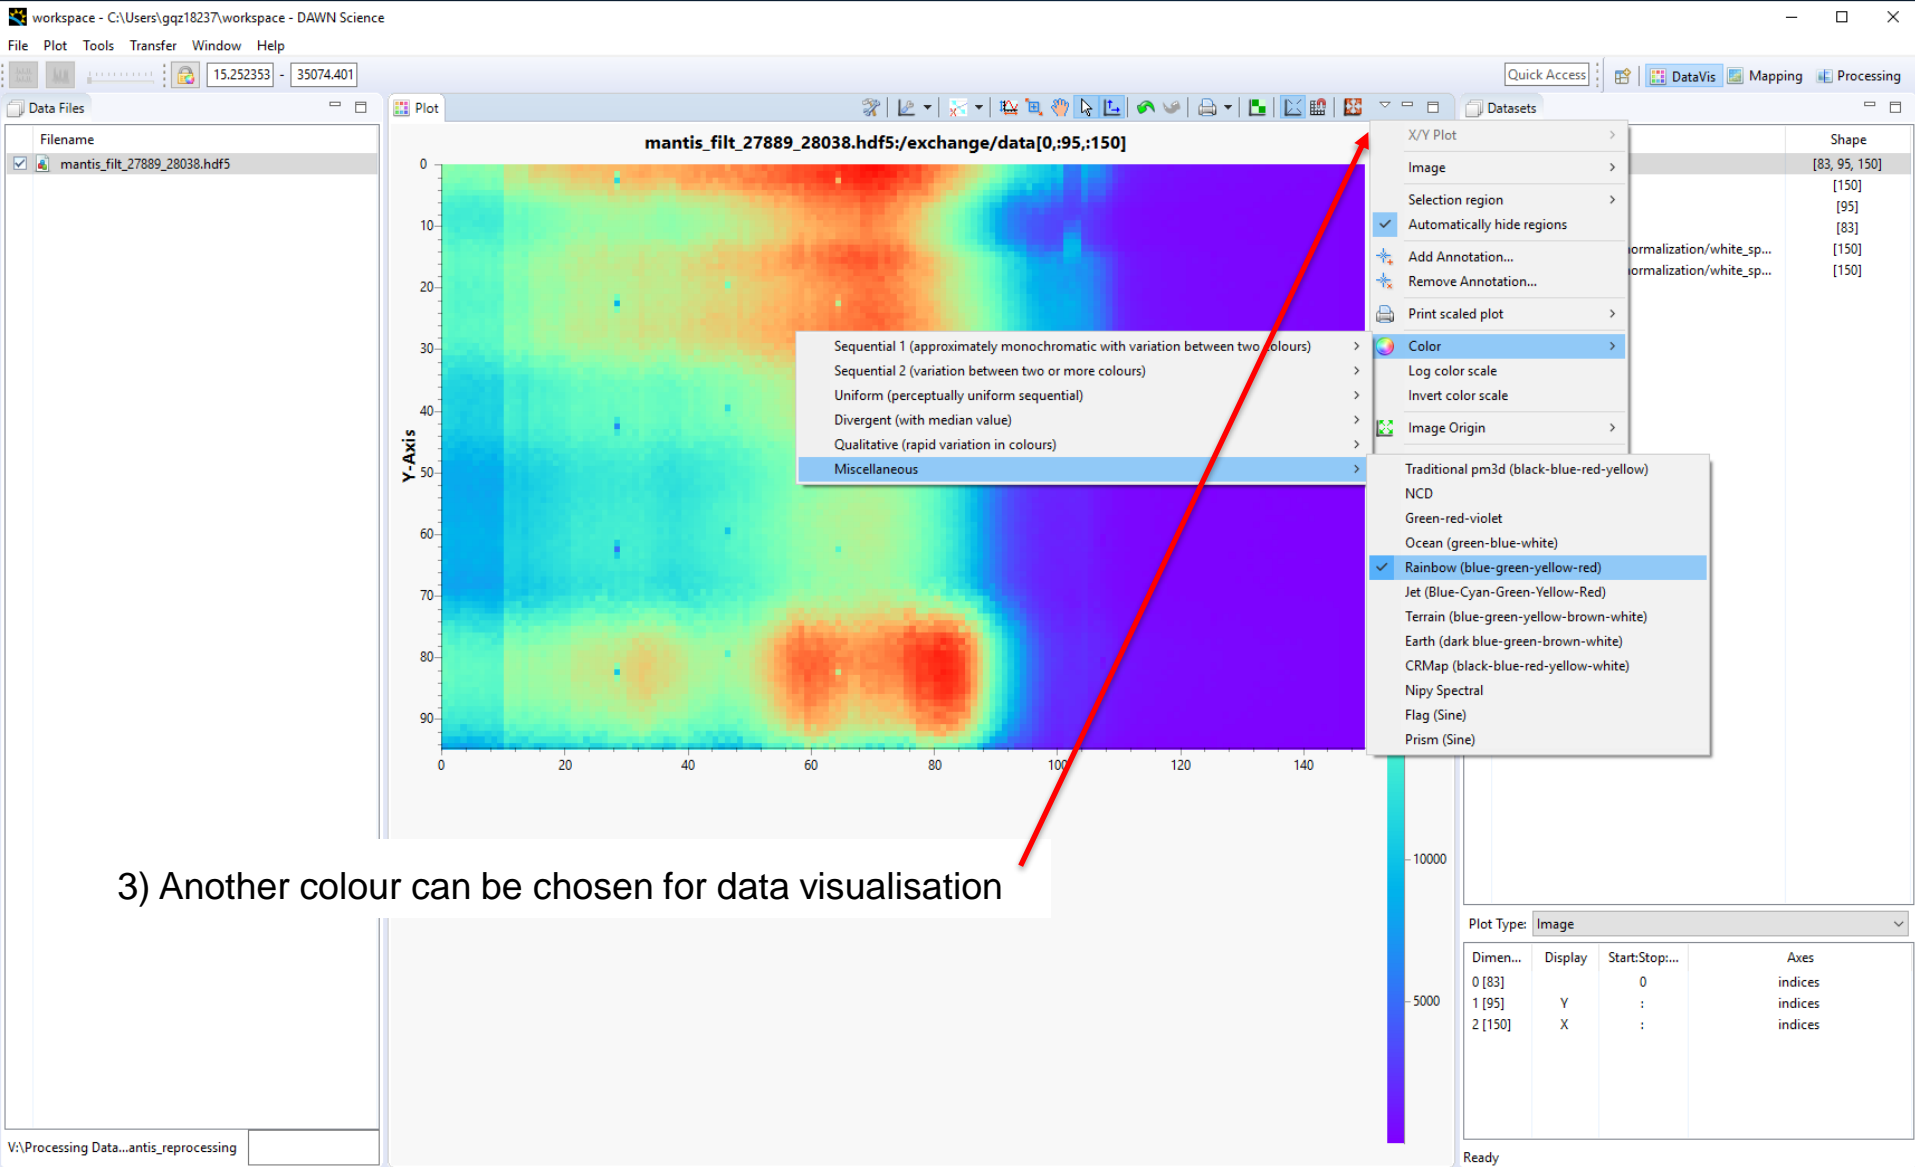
workspace - C:\Users\gqz18237\workspace - DAWN Science

File Plot Tools Transfer Window Help

15.252353 - 35074.401

Quick Access DataVis Mapping Processing

Data Files

Filename

mantis_filt_27889_28038.hdf5

Plot

Datasets

mantis_filt_27889_28038.hdf5:/exchange/data[0,:95,:150]

Y-Axis

0
10
20
30
40
50
60
70
80
90

0 20 40 60 80 100 120 140

Shape
[83, 95, 150]
[150]
[95]
[83]
ormalization/white_sp... [150]
ormalization/white_sp... [150]

X/Y Plot
Image
Selection region
Automatically hide regions
Add Annotation...
Remove Annotation...
Print scaled plot
Color
Log color scale
Invert color scale
Image Origin

Sequential 1 (approximately monochromatic with variation between two colours)
Sequential 2 (variation between two or more colours)
Uniform (perceptually uniform sequential)
Divergent (with median value)
Qualitative (rapid variation in colours)
Miscellaneous

Traditional pm3d (black-blue-red-yellow)
NCD
Green-red-violet
Ocean (green-blue-white)
Rainbow (blue-green-yellow-red)
Jet (Blue-Cyan-Green-Yellow-Red)
Terrain (blue-green-yellow-brown-white)
Earth (dark blue-green-brown-white)
CRMap (black-blue-red-yellow-white)
Nipy Spectral
Flag (Sine)
Prism (Sine)

10000
5000

3) Another colour can be chosen for data visualisation

Plot Type: Image

| Dimen... | Display | Start:Stop:... | Axes |
|---|---|---|---|
| 0 [83] | | 0 | indices |
| 1 [95] | Y | : | indices |
| 2 [150] | X | : | indices |

V:\Processing Data...antis_reprocessing

Ready